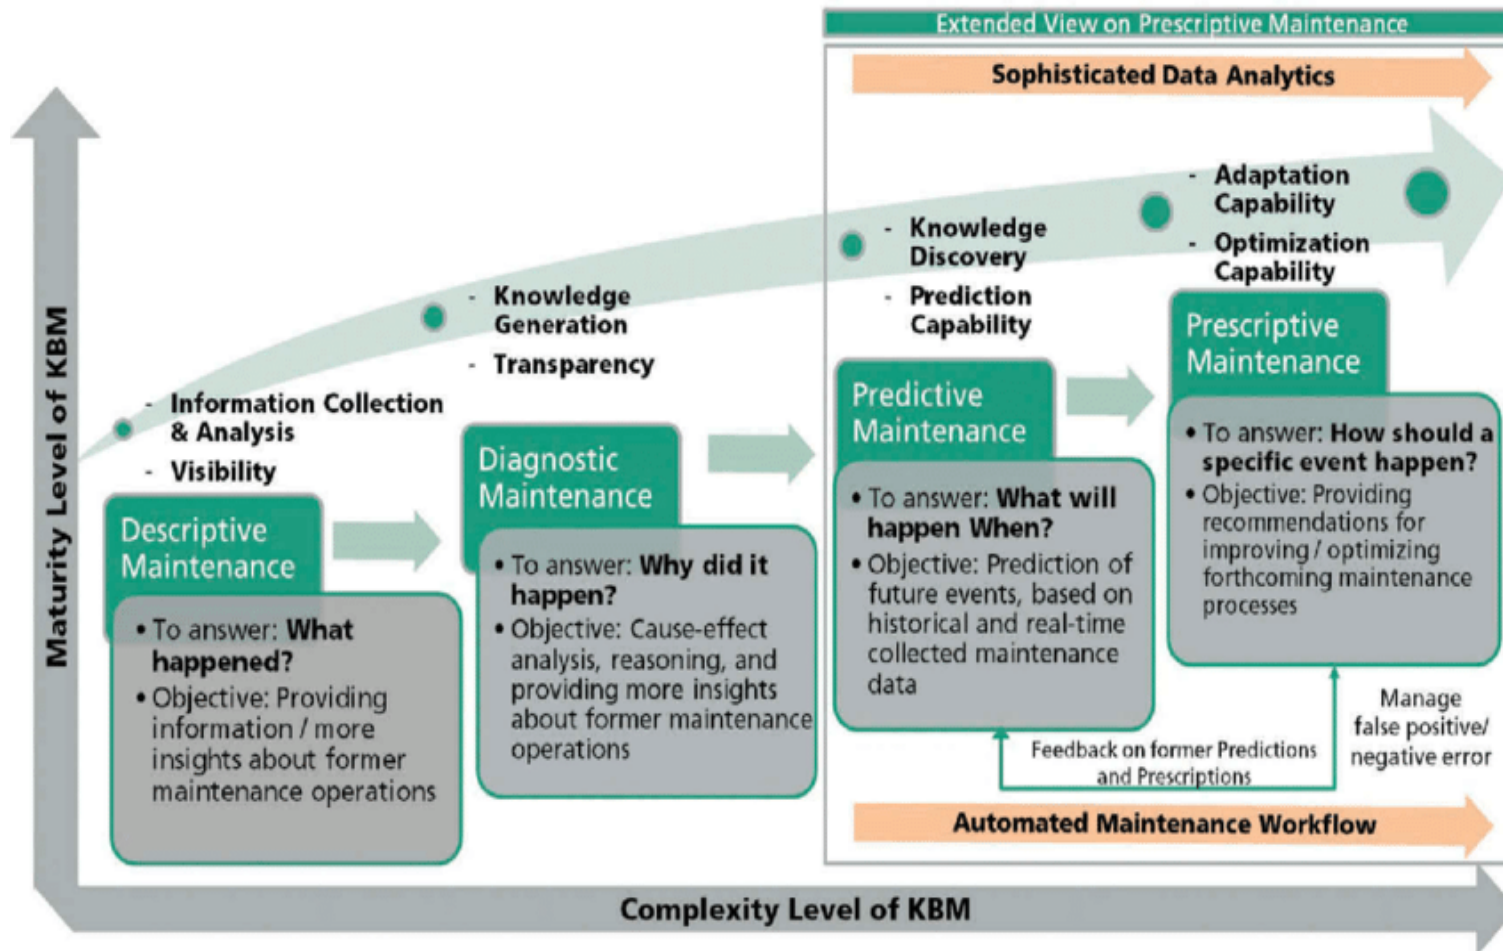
Extended View on Prescriptive Maintenance

Sophisticated Data Analytics

Maturity Level of KBM

- Information Collection & Analysis
- Visibility

- Knowledge Generation
- Transparency

- Knowledge Discovery
- Prediction Capability

- Adaptation Capability
- Optimization Capability

Descriptive Maintenance
• To answer: What happened?
• Objective: Providing information / more insights about former maintenance operations

Diagnostic Maintenance
• To answer: Why did it happen?
• Objective: Cause-effect analysis, reasoning, and providing more insights about former maintenance operations

Predictive Maintenance
• To answer: What will happen When?
• Objective: Prediction of future events, based on historical and real-time collected maintenance data

Prescriptive Maintenance
• To answer: How should a specific event happen?
• Objective: Providing recommendations for improving / optimizing forthcoming maintenance processes

Feedback on former Predictions and Prescriptions

Manage false positive/ negative error

Automated Maintenance Workflow

Complexity Level of KBM